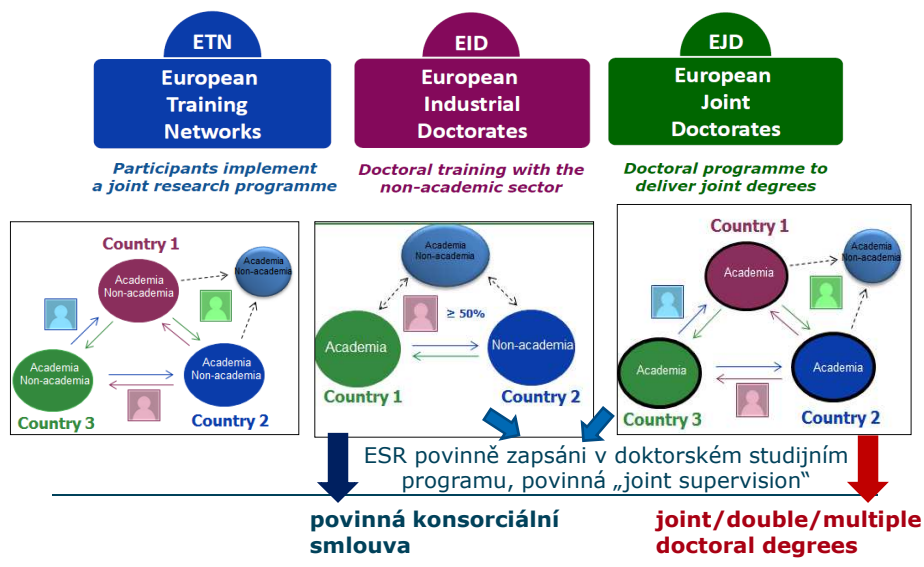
ETN
European Training Networks

EID
European Industrial Doctorates

EJD
European Joint Doctorates

Participants implement a joint research programme

Doctoral training with the non-academic sector

Doctoral programme to deliver joint degrees

Country 1
Academia Non-academia
Academia Non-academia
Academia Non-academia
Academia Non-academia
Country 3
Country 2

Academia Non-academia
≥ 50%
Academia
Non-academia
Country 1
Country 2

Country 1
Academia
Academia Non-academia
Academia
Academia
Country 3
Country 2

ESR povinně zapsáni v doktorském studijním programu, povinná „joint supervision"

povinná konsorciální smlouva

joint/double/multiple doctoral degrees